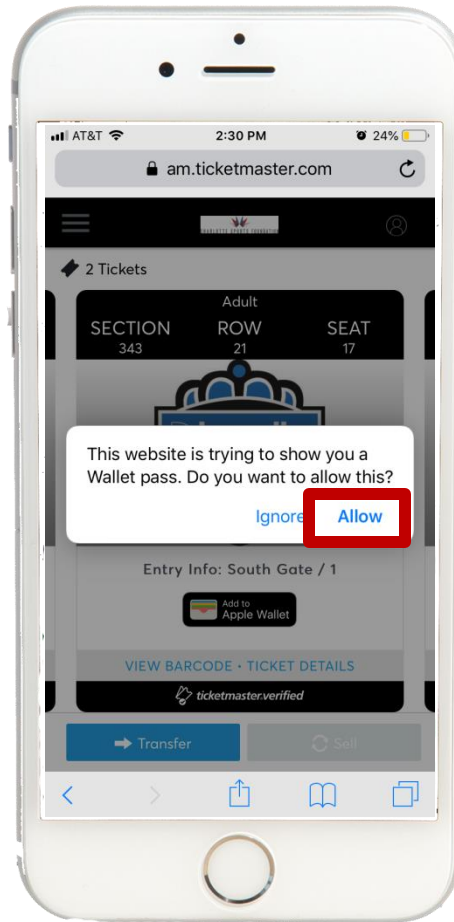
AT&T 2:30 PM 24%

am.ticketmaster.com

CHARLOTTE SPORTS FOUNDATION

2 Tickets

Adult

| SECTION | ROW | SEAT |
|---|---|---|
| 343 | 21 | 17 |

This website is trying to show you a Wallet pass. Do you want to allow this?

Ignore Allow

Entry Info: South Gate / 1

Add to Apple Wallet

VIEW BARCODE • TICKET DETAILS

ticketmaster verified

Transfer

Sell